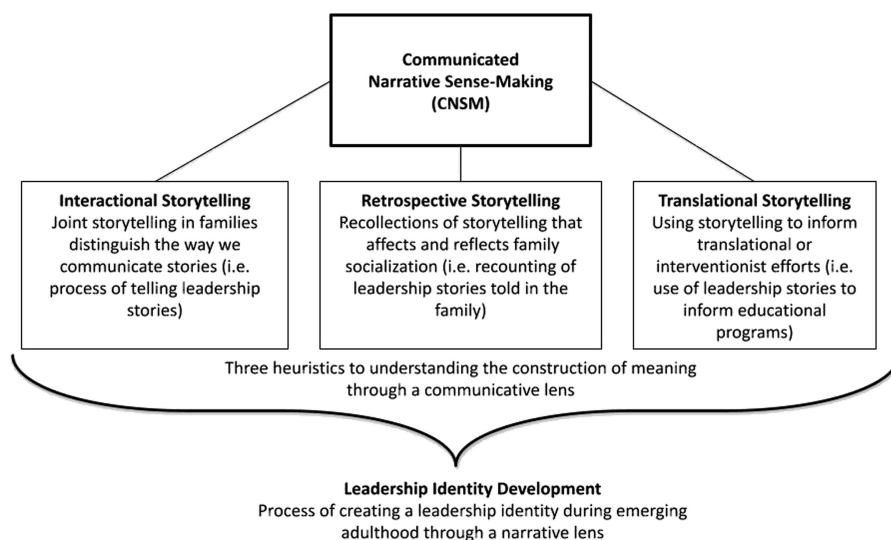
Communicated Narrative Sense-Making (CNSM)

Interactional Storytelling
Joint storytelling in families distinguish the way we communicate stories (i.e. process of telling leadership stories)

Retrospective Storytelling
Recollections of storytelling that affects and reflects family socialization (i.e. recounting of leadership stories told in the family)

Translational Storytelling
Using storytelling to inform translational or interventionist efforts (i.e. use of leadership stories to inform educational programs)

Three heuristics to understanding the construction of meaning through a communicative lens

Leadership Identity Development
Process of creating a leadership identity during emerging adulthood through a narrative lens